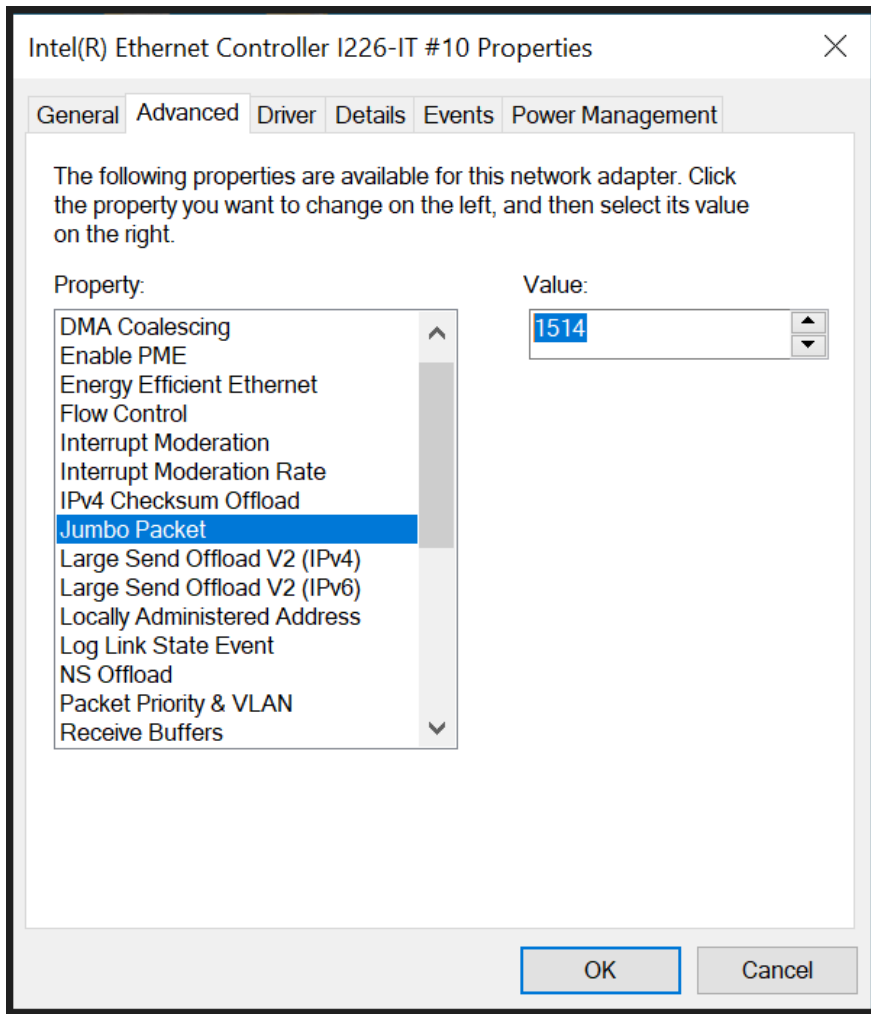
Intel(R) Ethernet Controller I226-IT #10 Properties

General | Advanced | Driver | Details | Events | Power Management

The following properties are available for this network adapter. Click the property you want to change on the left, and then select its value on the right.

Property:

DMA Coalescing
Enable PME
Energy Efficient Ethernet
Flow Control
Interrupt Moderation
Interrupt Moderation Rate
IPv4 Checksum Offload
Jumbo Packet
Large Send Offload V2 (IPv4)
Large Send Offload V2 (IPv6)
Locally Administered Address
Log Link State Event
NS Offload
Packet Priority & VLAN
Receive Buffers

Value:

1514

OK

Cancel